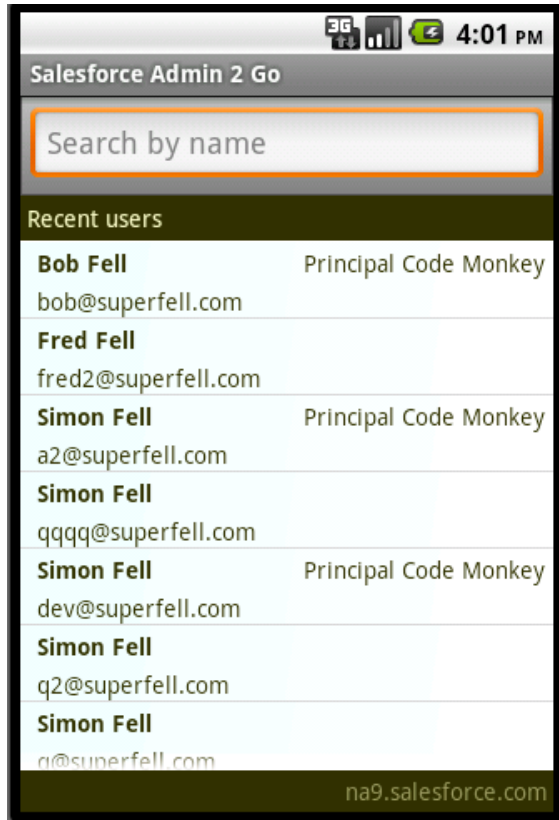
3G 4:01 PM
Salesforce Admin 2 Go
Search by name
Recent users
Bob Fell Principal Code Monkey
bob@superfell.com
Fred Fell
fred2@superfell.com
Simon Fell Principal Code Monkey
a2@superfell.com
Simon Fell
qqqq@superfell.com
Simon Fell Principal Code Monkey
dev@superfell.com
Simon Fell
q2@superfell.com
Simon Fell
q@superfell.com
na9.salesforce.com